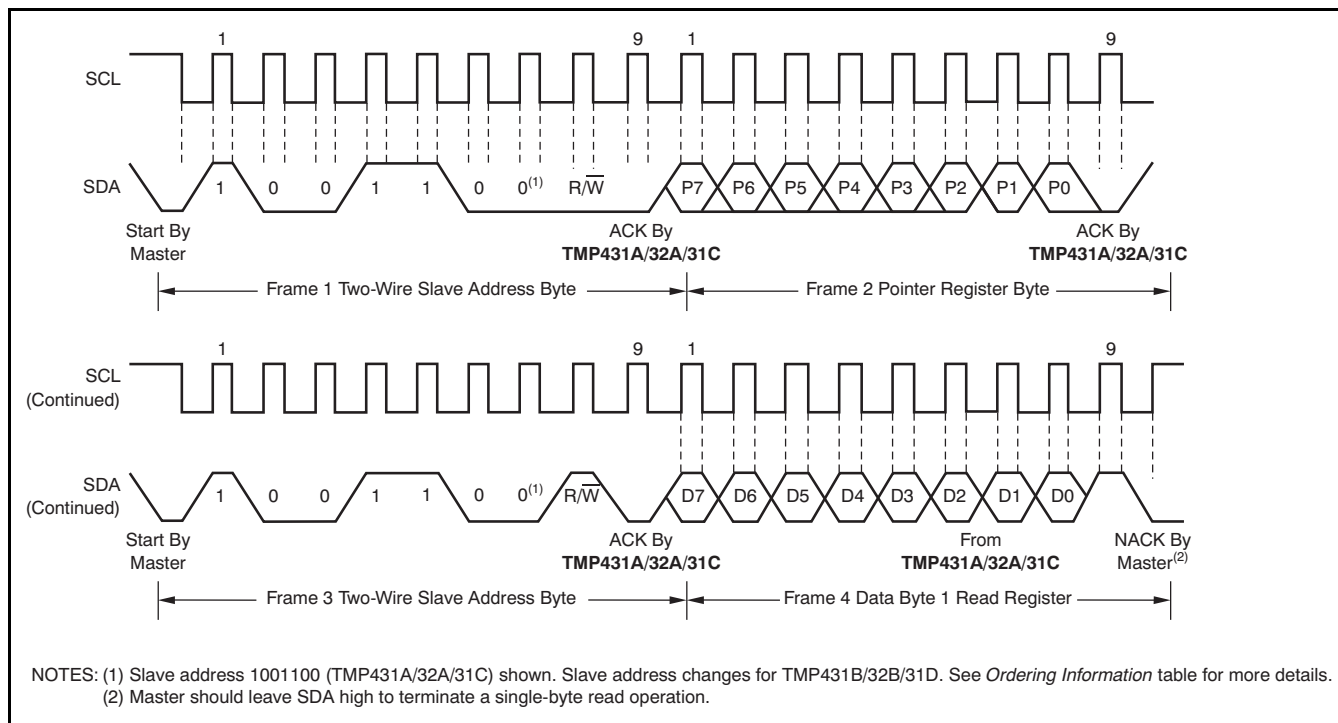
1 9 1 9

SCL

SDA 1 0 0 1 1 0 $0^{(1)}$ $R/\overline{W}$ P7 P6 P5 P4 P3 P2 P1 P0

Start By Master

ACK By **TMP431A/32A/31C**

ACK By **TMP431A/32A/31C**

Frame 1 Two-Wire Slave Address Byte

Frame 2 Pointer Register Byte

1 9 1 9

SCL (Continued)

SDA (Continued) 1 0 0 1 1 0 $0^{(1)}$ $R/\overline{W}$ D7 D6 D5 D4 D3 D2 D1 D0

Start By Master

ACK By **TMP431A/32A/31C**

From **TMP431A/32A/31C**

NACK By $Master^{(2)}$

Frame 3 Two-Wire Slave Address Byte

Frame 4 Data Byte 1 Read Register

NOTES: (1) Slave address 1001100 (TMP431A/32A/31C) shown. Slave address changes for TMP431B/32B/31D. See *Ordering Information* table for more details.
(2) Master should leave SDA high to terminate a single-byte read operation.